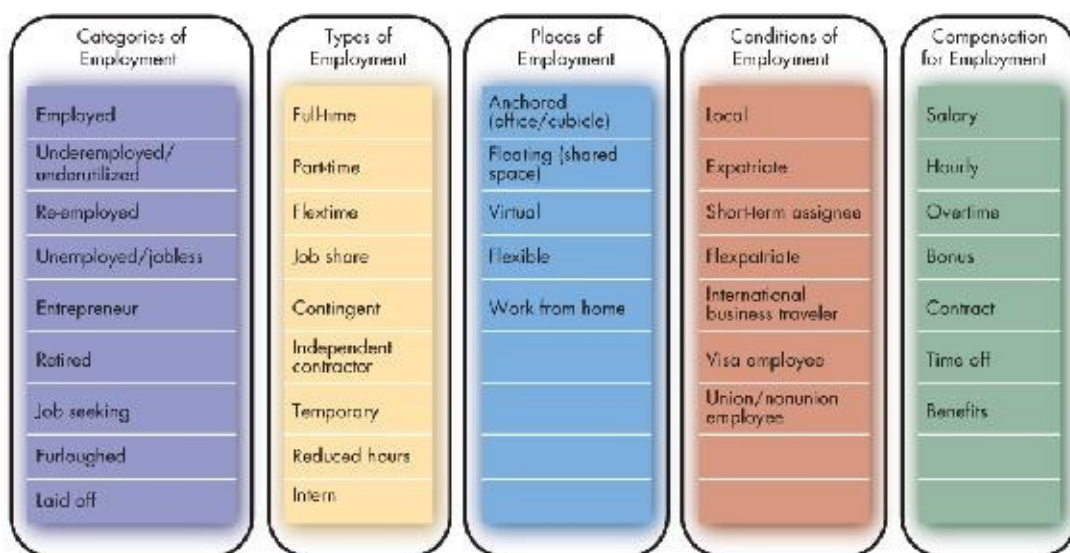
| Categories of Employment | Types of Employment | Places of Employment | Conditions of Employment | Compensation for Employment |
|---|---|---|---|---|
| Employed | Full-time | Anchored (office/cubicle) | Local | Salary |
| Underemployed/ underutilized | Part-time | Floating (shared space) | Expatriate | Hourly |
| Re-employed | Flextime | Virtual | Short-term assignee | Overtime |
| Unemployed/jobless | Job share | Flexible | Flexpatriate | Bonus |
| Entrepreneur | Contingent | Work from home | International business traveler | Contract |
| Retired | Independent contractor | | Visa employee | Time off |
| Job seeking | Temporary | | Union/nonunion employee | Benefits |
| Furloughed | Reduced hours | | | |
| Laid off | Intern | | | |